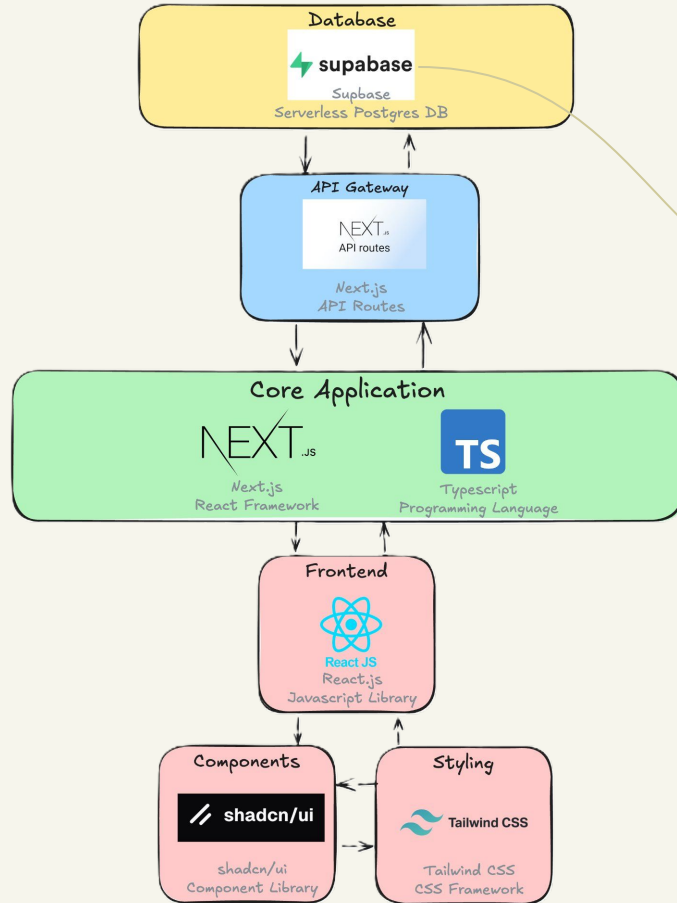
Database

supabase

Supbase
Serverless Postgres DB

API Gateway

NEXT.JS
API routes

Next.js
API Routes

Core Application

NEXT.JS

Next.js
React Framework

TS

Typescript
Programming Language

Frontend

React JS

React.js
Javascript Library

Components

shadcn/ui

shadcn/ui
Component Library

Styling

Tailwind CSS

Tailwind CSS
CSS Framework